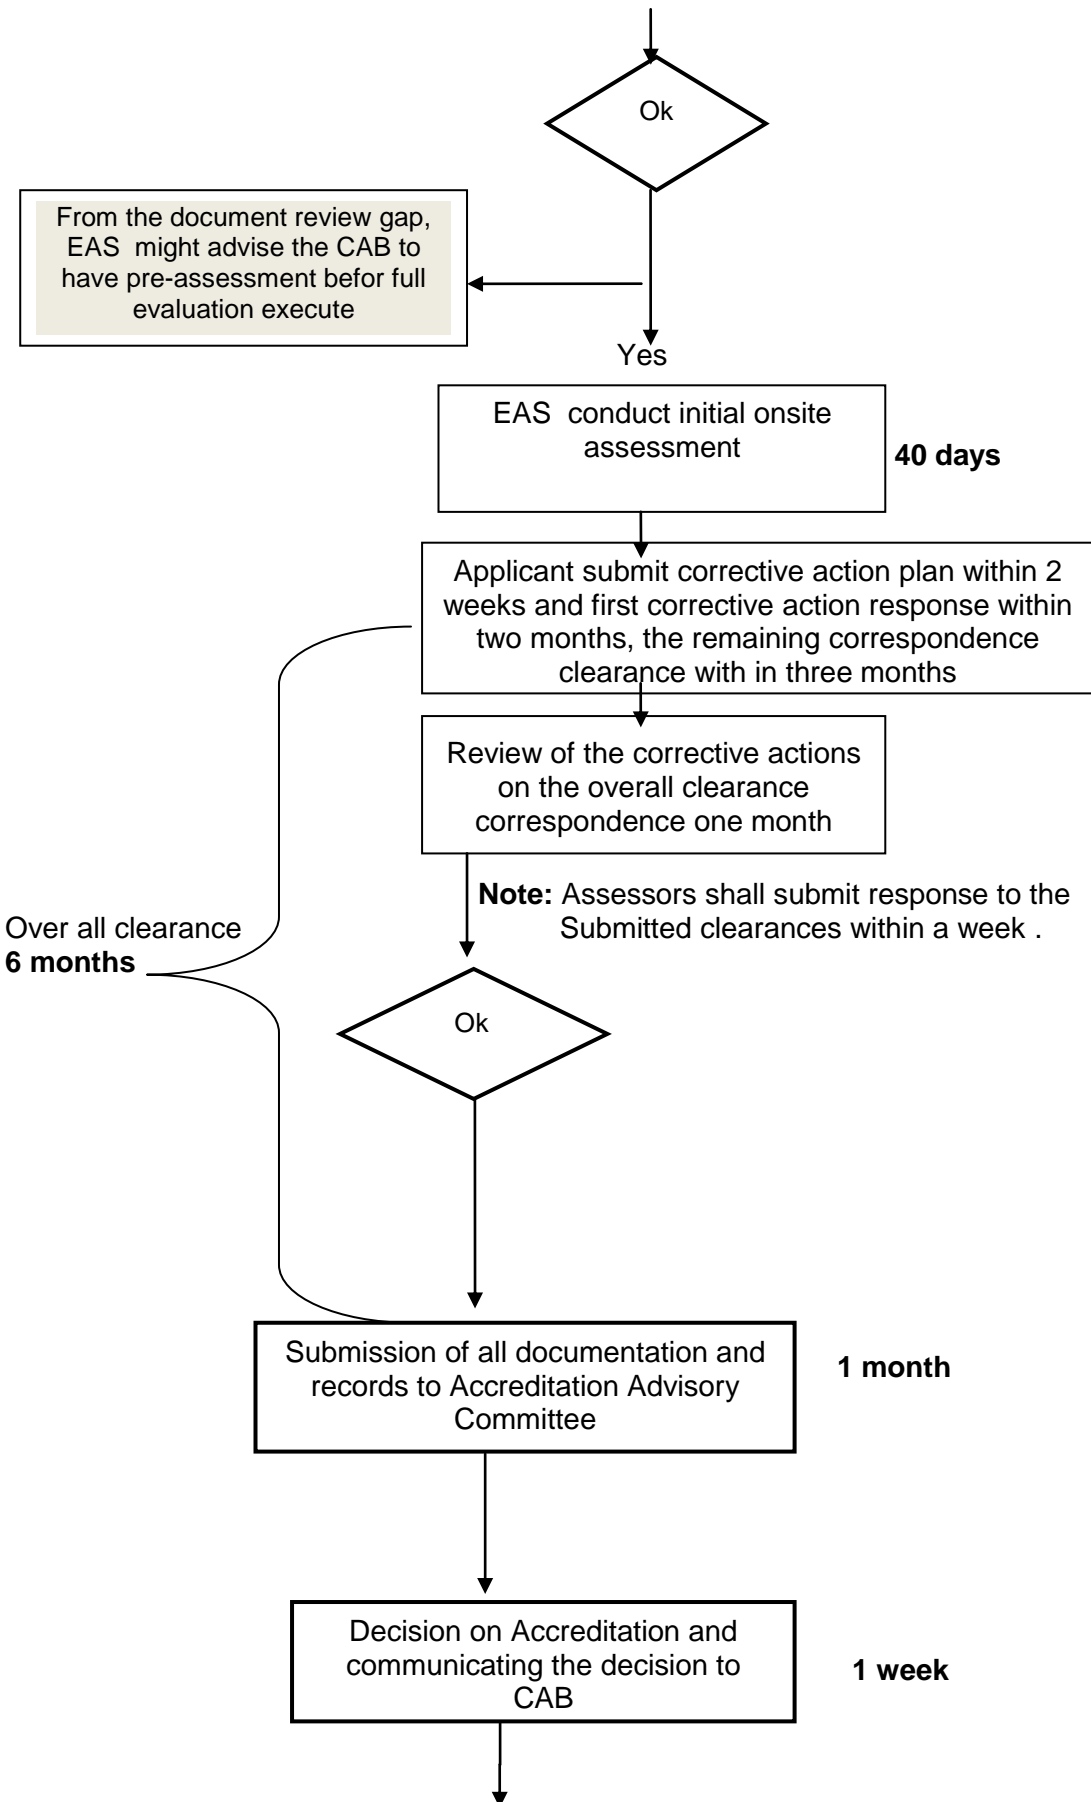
Ok

From the document review gap, EAS might advise the CAB to have pre-assessment befor full evaluation execute

Yes

EAS conduct initial onsite assessment

40 days

Applicant submit corrective action plan within 2 weeks and first corrective action response within two months, the remaining correspondence clearance with in three months

Review of the corrective actions on the overall clearance correspondence one month

**Note:** Assessors shall submit response to the Submitted clearances within a week .

Over all clearance
**6 months**

Ok

Submission of all documentation and records to Accreditation Advisory Committee

1 month

Decision on Accreditation and communicating the decision to CAB

1 week